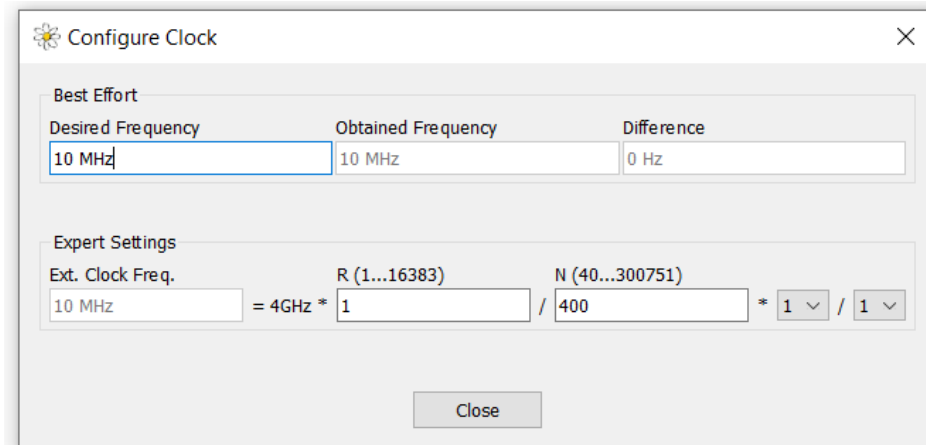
Configure Clock

Best Effort

| Desired Frequency | Obtained Frequency | Difference |
|---|---|---|
| 10 MHz | 10 MHz | 0 Hz |

Expert Settings

Ext. Clock Freq.
10 MHz = 4GHz * R (1...16383) 1 / N (40...300751) 400 * 1 / 1

Close